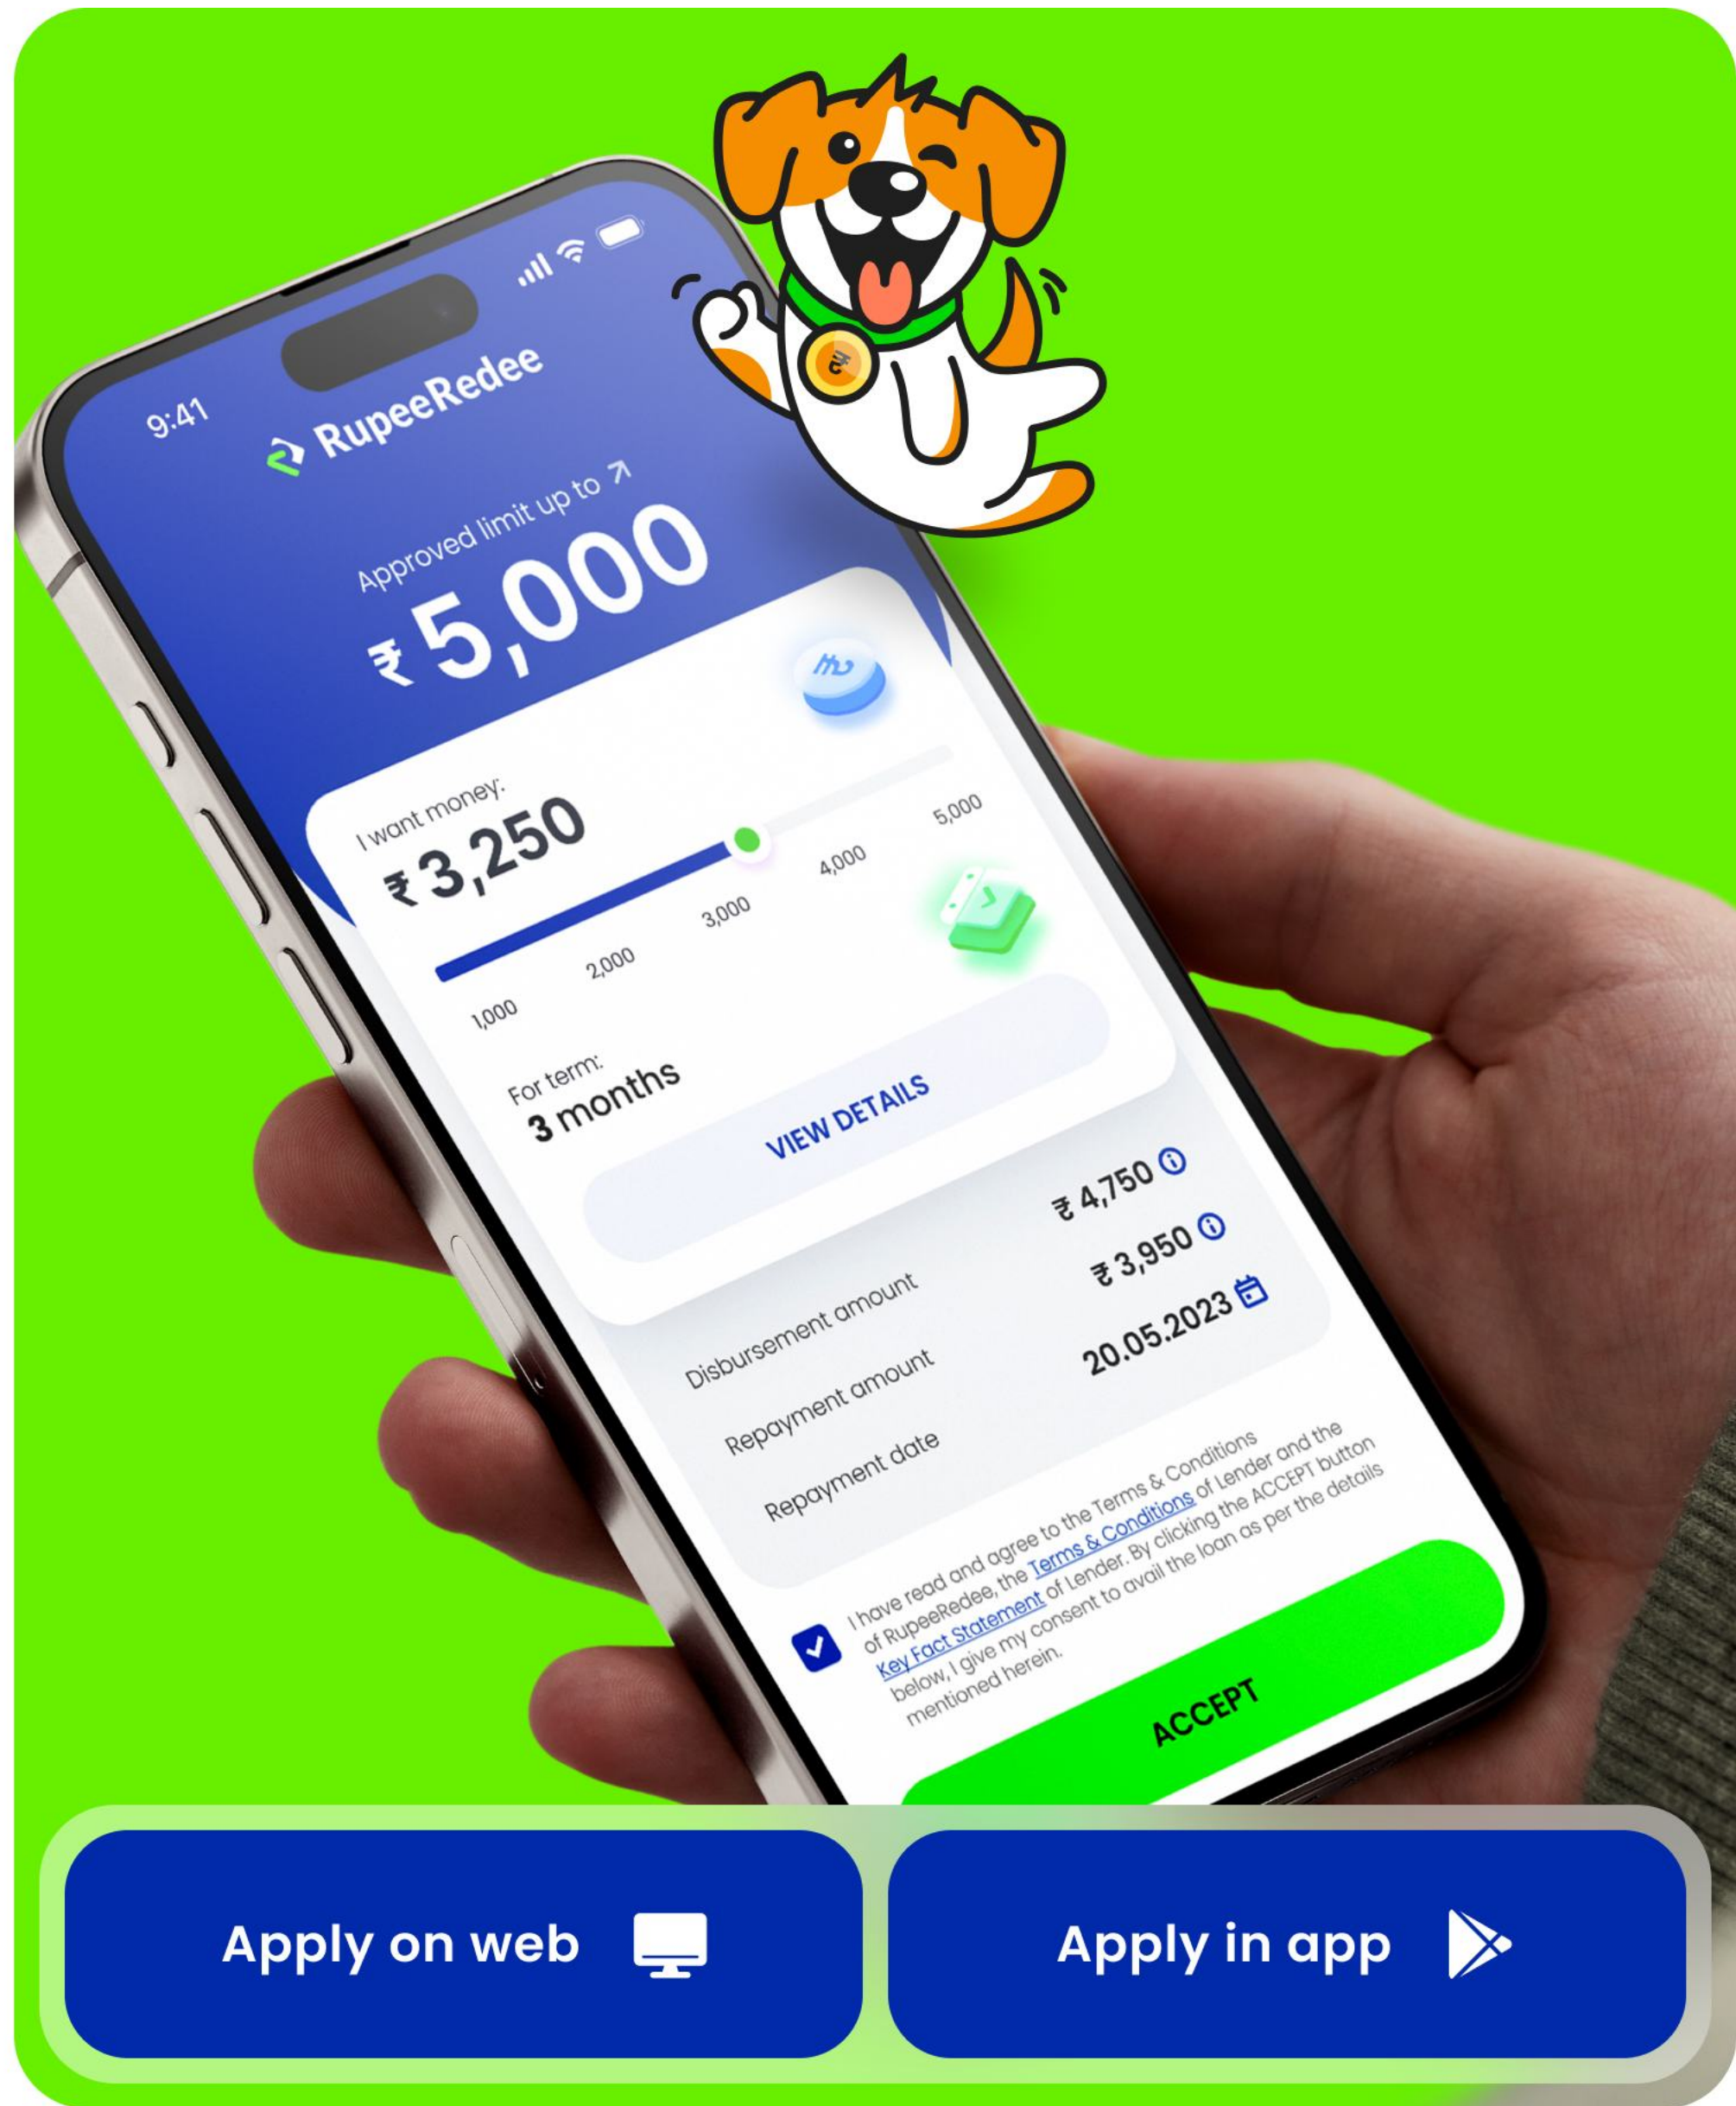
9:41

RupeeRedee

Approved limit up to ↗
₹ 5,000

I want money:
₹ 3,250

1,000
2,000
3,000
4,000
5,000

For term:
3 months

VIEW DETAILS

Disbursement amount ₹ 4,750
Repayment amount ₹ 3,950
Repayment date 20.05.2023

I have read and agree to the Terms & Conditions of RupeeRedee, the Terms & Conditions of Lender and the Key Fact Statement of Lender. By clicking the ACCEPT button below, I give my consent to avail the loan as per the details mentioned herein.

ACCEPT

Apply on web

Apply in app